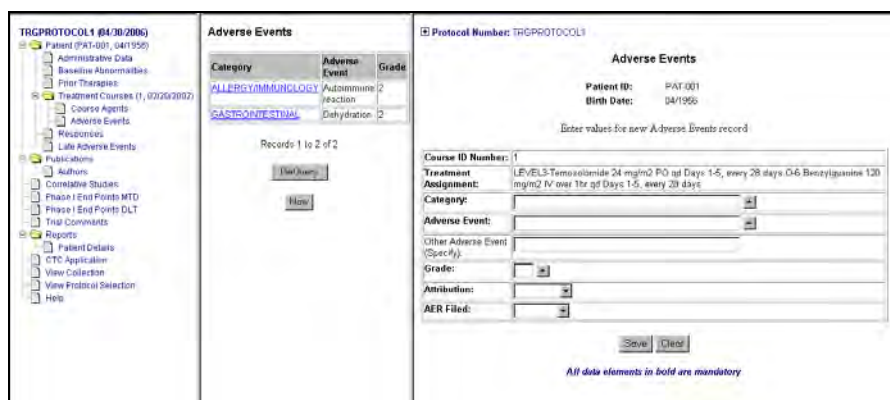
TRGPROTOCOL1 (04/30/2006)
Patient (PAT-001, 04/1956)
Administrative Data
Baseline Abnormalities
Prior Therapies
Treatment Courses (1, 03/26/2002)
Course Agents
Adverse Events
Responses
Late Adverse Events
Publications
Authors
Correlative Studies
Phase I End Points MTD
Phase I End Points DLT
Trial Comments
Reports
Patient Details
CTC Application
View Collection
View Protocol Selection
Help

Adverse Events

| Category | Adverse Event | Grade |
|---|---|---|
| ALLERGY/IMMUNOLOGY | Autoimmune reaction | 2 |
| GASTROINTESTINAL | Dehydration | 2 |

Records 1 to 2 of 2

ReQuery

New

Protocol Number: TRGPROTOCOL1

Adverse Events

Patient ID: PAT-001
Birth Date: 04/1956

Enter values for new Adverse Events record

| | |
|---|---|
| Course ID Number: | 1 |
| Treatment Assignment: | LEVEL3-Temozolomide 24 mg/m2 PO qd Days 1-5, every 28 days O-6 Benzylguanine 120 mg/m2 IV over 1hr qd Days 1-5, every 28 days |
| Category: | |
| Adverse Event: | |
| Other Adverse Event (Specify): | |
| Grade: | |
| Attribution: | |
| AER Filed: | |

Save Clear

All data elements in bold are mandatory